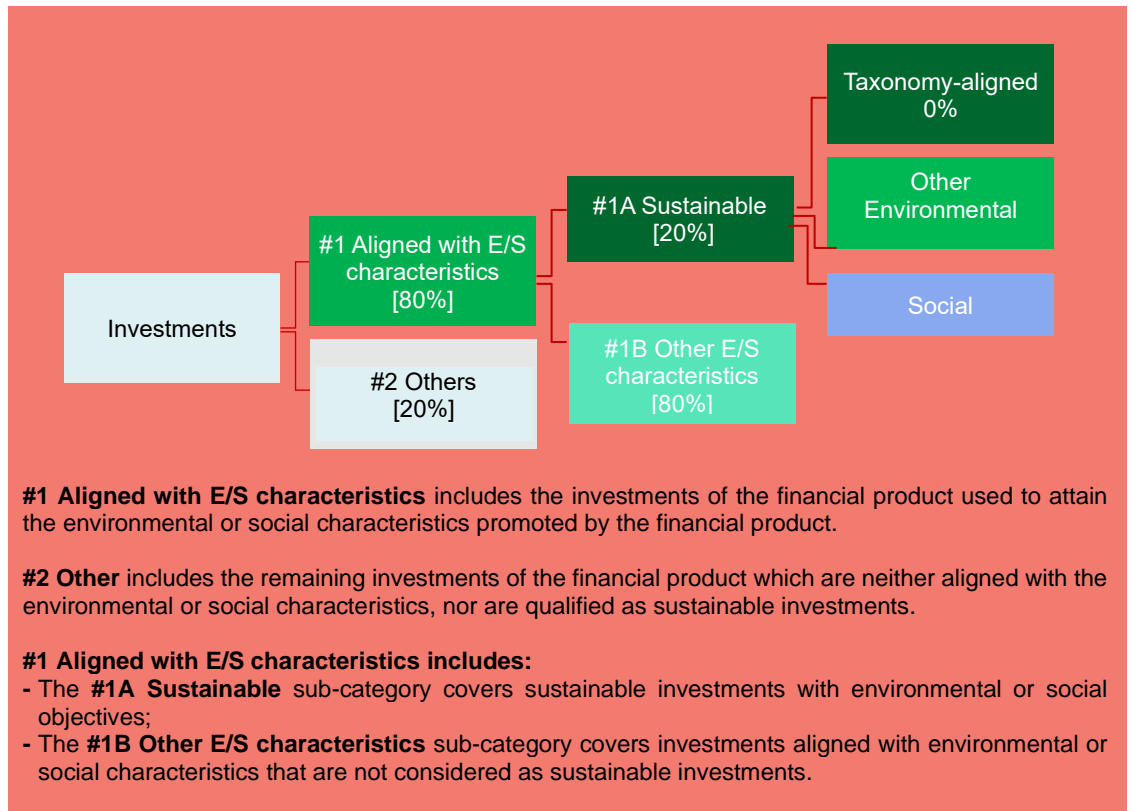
Investments

#1 Aligned with E/S characteristics [80%]

#2 Others [20%]

#1A Sustainable [20%]

#1B Other E/S characteristics [80%]

Taxonomy-aligned 0%

Other Environmental

Social

**#1 Aligned with E/S characteristics** includes the investments of the financial product used to attain the environmental or social characteristics promoted by the financial product.

**#2 Other** includes the remaining investments of the financial product which are neither aligned with the environmental or social characteristics, nor are qualified as sustainable investments.

**#1 Aligned with E/S characteristics includes:**
- The **#1A Sustainable** sub-category covers sustainable investments with environmental or social objectives;
- The **#1B Other E/S characteristics** sub-category covers investments aligned with environmental or social characteristics that are not considered as sustainable investments.